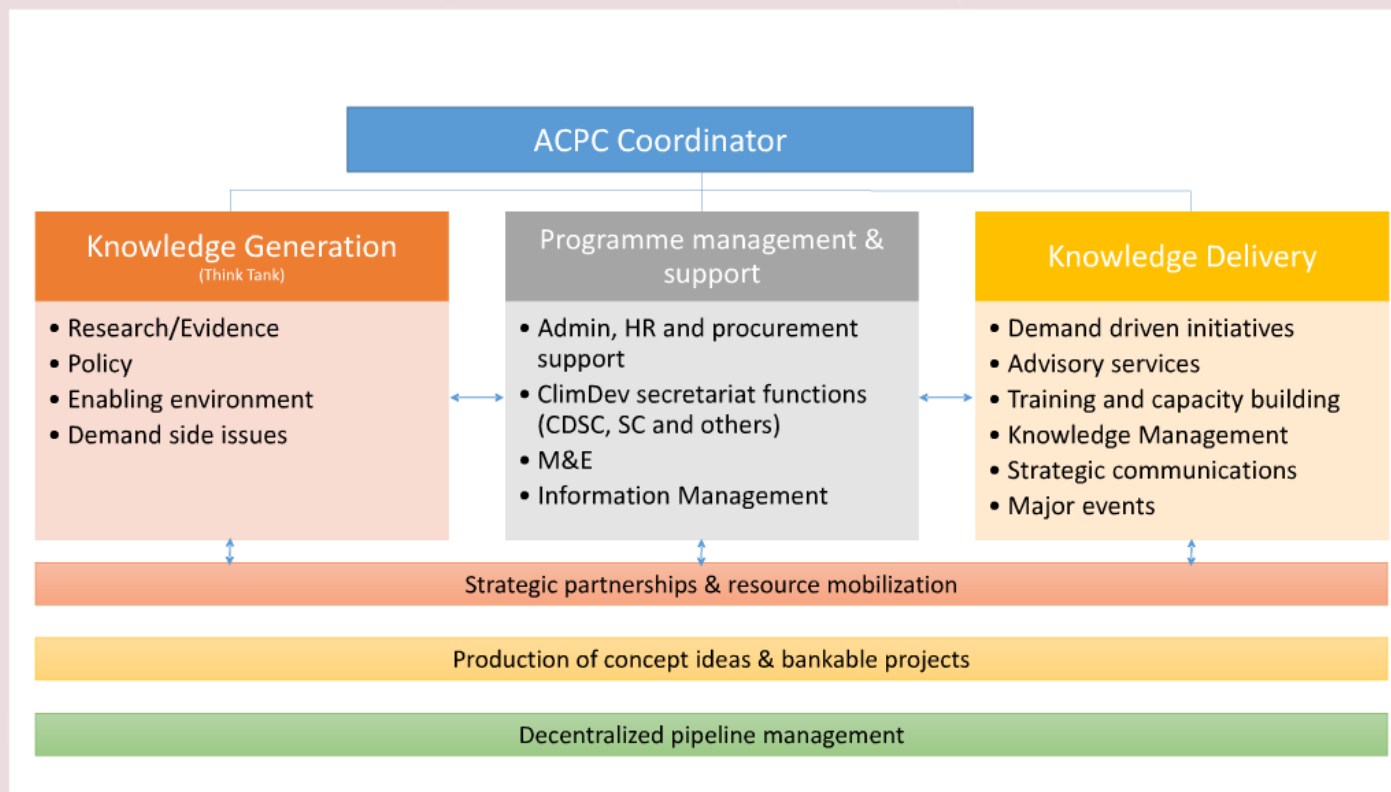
ACPC Coordinator

Knowledge Generation
(Think Tank)

• Research/Evidence
• Policy
• Enabling environment
• Demand side issues

Programme management & support

• Admin, HR and procurement support
• ClimDev secretariat functions (CDSC, SC and others)
• M&E
• Information Management

Knowledge Delivery

• Demand driven initiatives
• Advisory services
• Training and capacity building
• Knowledge Management
• Strategic communications
• Major events

Strategic partnerships & resource mobilization

Production of concept ideas & bankable projects

Decentralized pipeline management